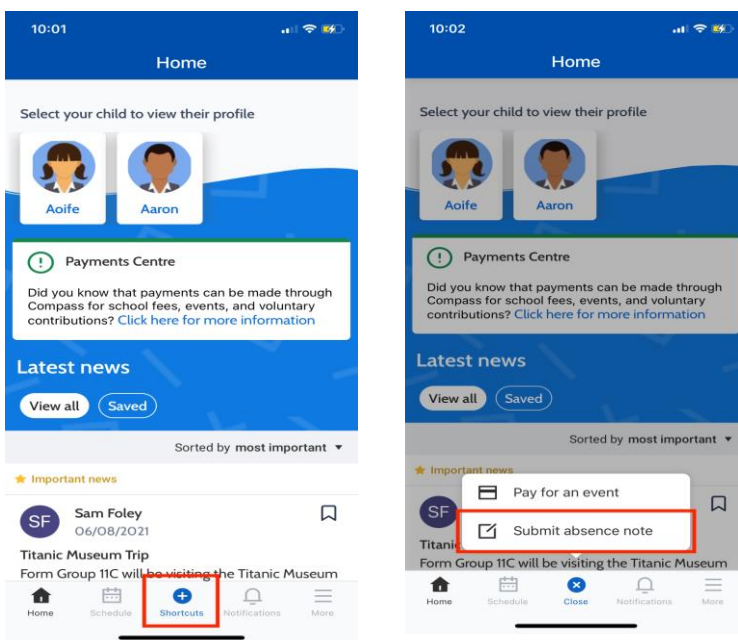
10:01

Home

Select your child to view their profile

Aoife

Aaron

Payments Centre

Did you know that payments can be made through Compass for school fees, events, and voluntary contributions? Click here for more information

Latest news

View all

Saved

Sorted by most important

Important news

SF

Sam Foley
06/08/2021

Titanic Museum Trip

Form Group 11C will be visiting the Titanic Museum

Home

Schedule

Shortcuts

Notifications

More

10:02

Home

Select your child to view their profile

Aoife

Aaron

Payments Centre

Did you know that payments can be made through Compass for school fees, events, and voluntary contributions? Click here for more information

Latest news

View all

Saved

Sorted by most important

Important news

SF

Titanic

Form Group 11C will be visiting the Titanic Museum

Pay for an event

Submit absence note

Home

Schedule

Close

Notifications

More